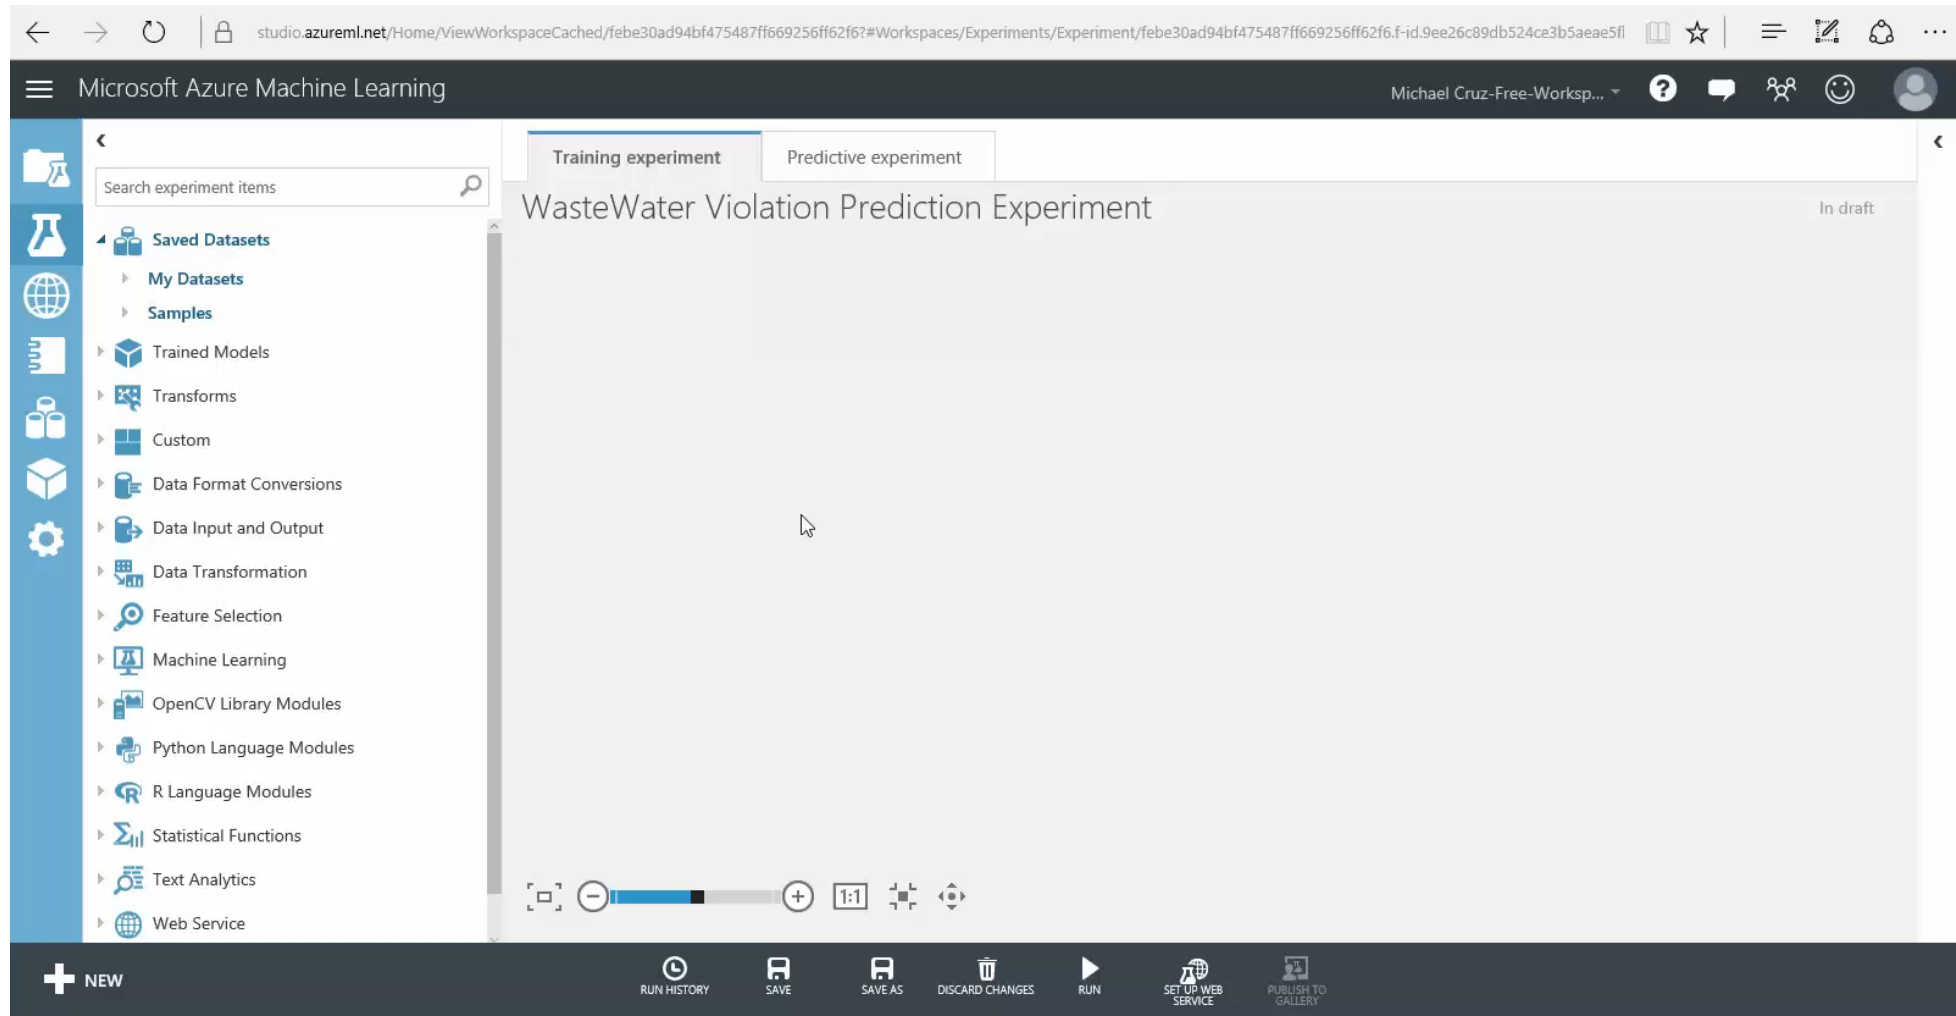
studio.azureml.net/Home/ViewWorkspaceCached/febe30ad94bf475487ff669256ff62f6?#Workspaces/Experiments/Experiment/febe30ad94bf475487ff669256ff62f6.f-id.9ee26c89db524ce3b5aeae5fl

Microsoft Azure Machine Learning

Michael Cruz-Free-Worksp...

Search experiment items

Saved Datasets
My Datasets
Samples
Trained Models
Transforms
Custom
Data Format Conversions
Data Input and Output
Data Transformation
Feature Selection
Machine Learning
OpenCV Library Modules
Python Language Modules
R Language Modules
Statistical Functions
Text Analytics
Web Service

Training experiment
Predictive experiment

WasteWater Violation Prediction Experiment

In draft

1:1

NEW

RUN HISTORY
SAVE
SAVE AS
DISCARD CHANGES
RUN
SET UP WEB SERVICE
PUBLISH TO GALLERY